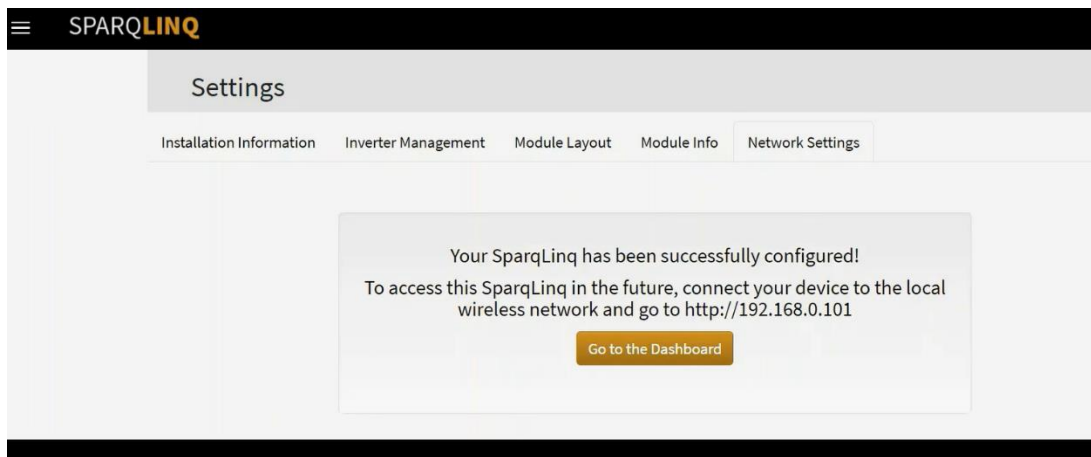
SPARQLINQ

Settings

Installation Information | Inverter Management | Module Layout | Module Info | Network Settings

Your SparqLinq has been successfully configured!

To access this SparqLinq in the future, connect your device to the local wireless network and go to http://192.168.0.101

Go to the Dashboard